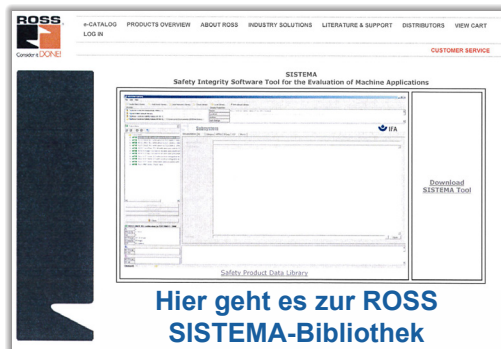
ROSS
Consider it DONE!

e-CATALOG PRODUCTS OVERVIEW ABOUT ROSS INDUSTRY SOLUTIONS LITERATURE & SUPPORT DISTRIBUTORS VIEW CART LOG IN

CUSTOMER SERVICE

SISTEMA
Safety Integrity Software Tool for the Evaluation of Machine Applications

Subsystems

IFA

Download SISTEMA Tool

Safety Product Data Library

Hier geht es zur ROSS SISTEMA-Bibliothek